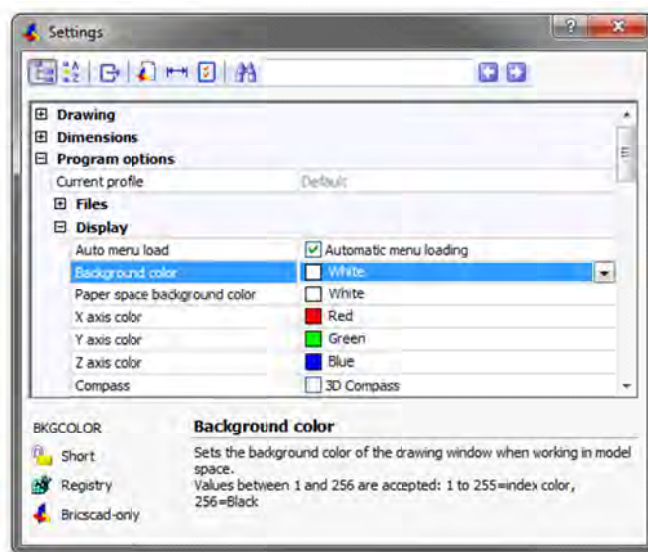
Settings

Drawing
Dimensions
Program options

| Current profile | Default |
|---|---|
| Files | |
| Display | |
| Auto menu load | Automatic menu loading |
| Background color | White |
| Paper space background color | White |
| X axis color | Red |
| Y axis color | Green |
| Z axis color | Blue |
| Compass | 3D Compass |

BKGCOLOR
Short
Registry
Bricscad-only

Background color
Sets the background color of the drawing window when working in model space.
Values between 1 and 256 are accepted: 1 to 255=index color, 256=Black